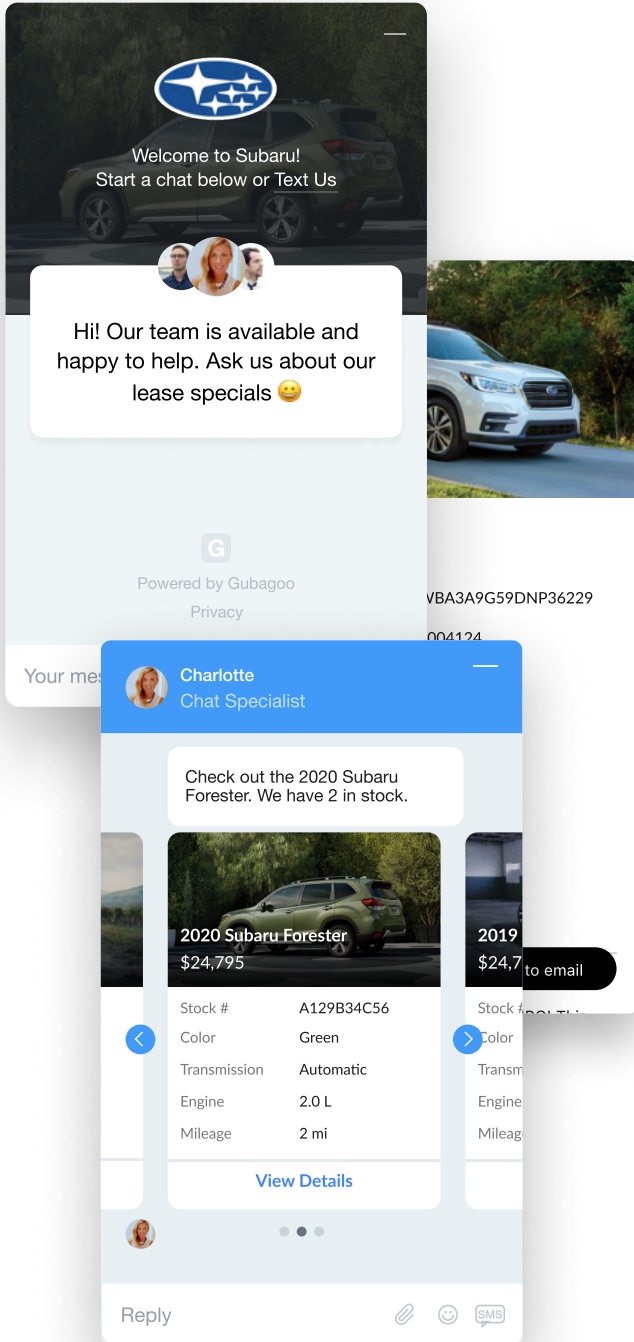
Welcome to Subaru!
Start a chat below or Text Us

Hi! Our team is available and happy to help. Ask us about our lease specials 😀

G
Powered by Gubagoo
Privacy

Your mes

WBA3A9G59DNP36229
004124

Charlotte
Chat Specialist

Check out the 2020 Subaru Forester. We have 2 in stock.

2020 Subaru Forester
$24,795

| Stock # | A129B34C56 |
|---|---|
| Color | Green |
| Transmission | Automatic |
| Engine | 2.0 L |
| Mileage | 2 mi |

View Details

2019
$24,7

to email

Stock #
Color
Transm
Engine
Mileag

Reply

SMS